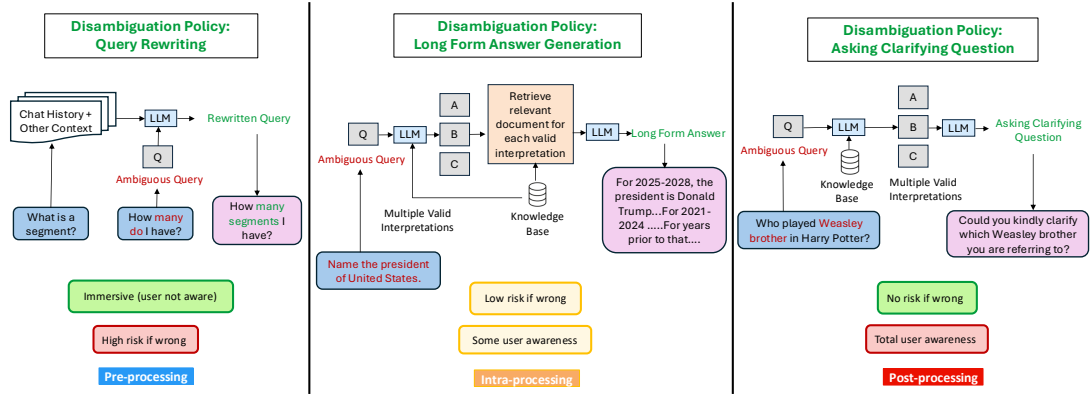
Disambiguation Policy: Query Rewriting

Chat History + Other Context

LLM

Rewritten Query

Q

Ambiguous Query

What is a segment?

How many do I have?

How many segments I have?

Immersive (user not aware)

High risk if wrong

Pre-processing

Disambiguation Policy: Long Form Answer Generation

Q

LLM

A

B

C

Retrieve relevant document for each valid interpretation

LLM

Long Form Answer

Ambiguous Query

Multiple Valid Interpretations

Knowledge Base

For 2025-2028, the president is Donald Trump...For 2021-2024 .....For years prior to that....

Name the president of United States.

Low risk if wrong

Some user awareness

Intra-processing

Disambiguation Policy: Asking Clarifying Question

Q

LLM

A

B

C

LLM

Asking Clarifying Question

Ambiguous Query

Knowledge Base

Multiple Valid Interpretations

Who played Weasley brother in Harry Potter?

Could you kindly clarify which Weasley brother you are referring to?

No risk if wrong

Total user awareness

Post-processing